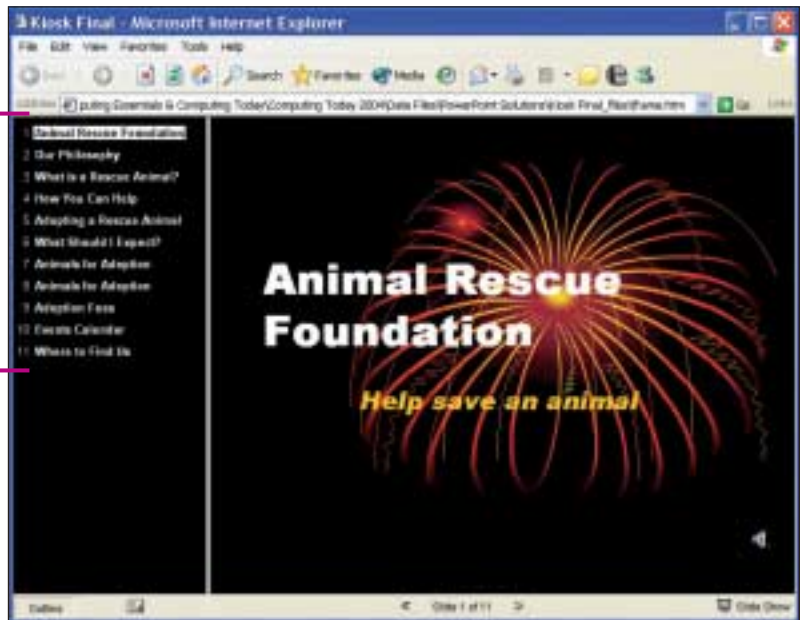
Kiosk Final - Microsoft Internet Explorer

File Edit View Favorites Tools Help

Back Search Favorites Media

Address puting Essentials & Computing Today\Computing Today 2004\Data Files\PowerPoint Solutions\Kiosk Final_files\frame.htm Go Links

1 Animal Rescue Foundation
2 Our Philosophy
3 What is a Rescue Animal?
4 How You Can Help
5 Adopting a Rescue Animal
6 What Should I Expect?
7 Animals for Adoption
8 Animals for Adoption
9 Adoption Fees
10 Events Calendar
11 Where to Find Us

Animal Rescue Foundation

Help save an animal

Outline Slide 1 of 11 Slide Show